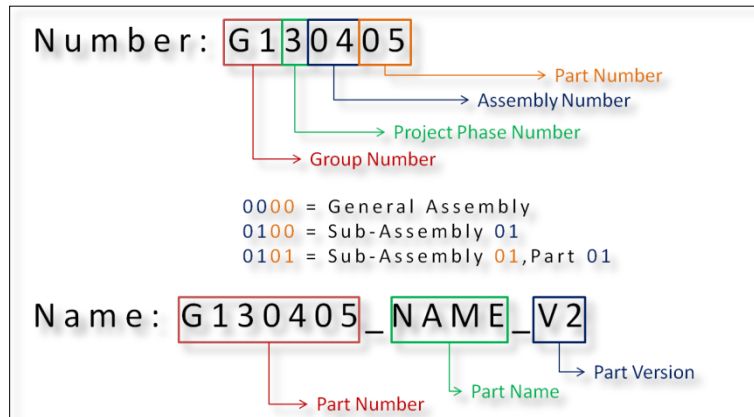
Number: G130405

Part Number
Assembly Number
Project Phase Number
Group Number

0000 = General Assembly
0100 = Sub-Assembly 01
0101 = Sub-Assembly 01,Part 01

Name: G130405_NAME_V2

Part Version
Part Name
Part Number